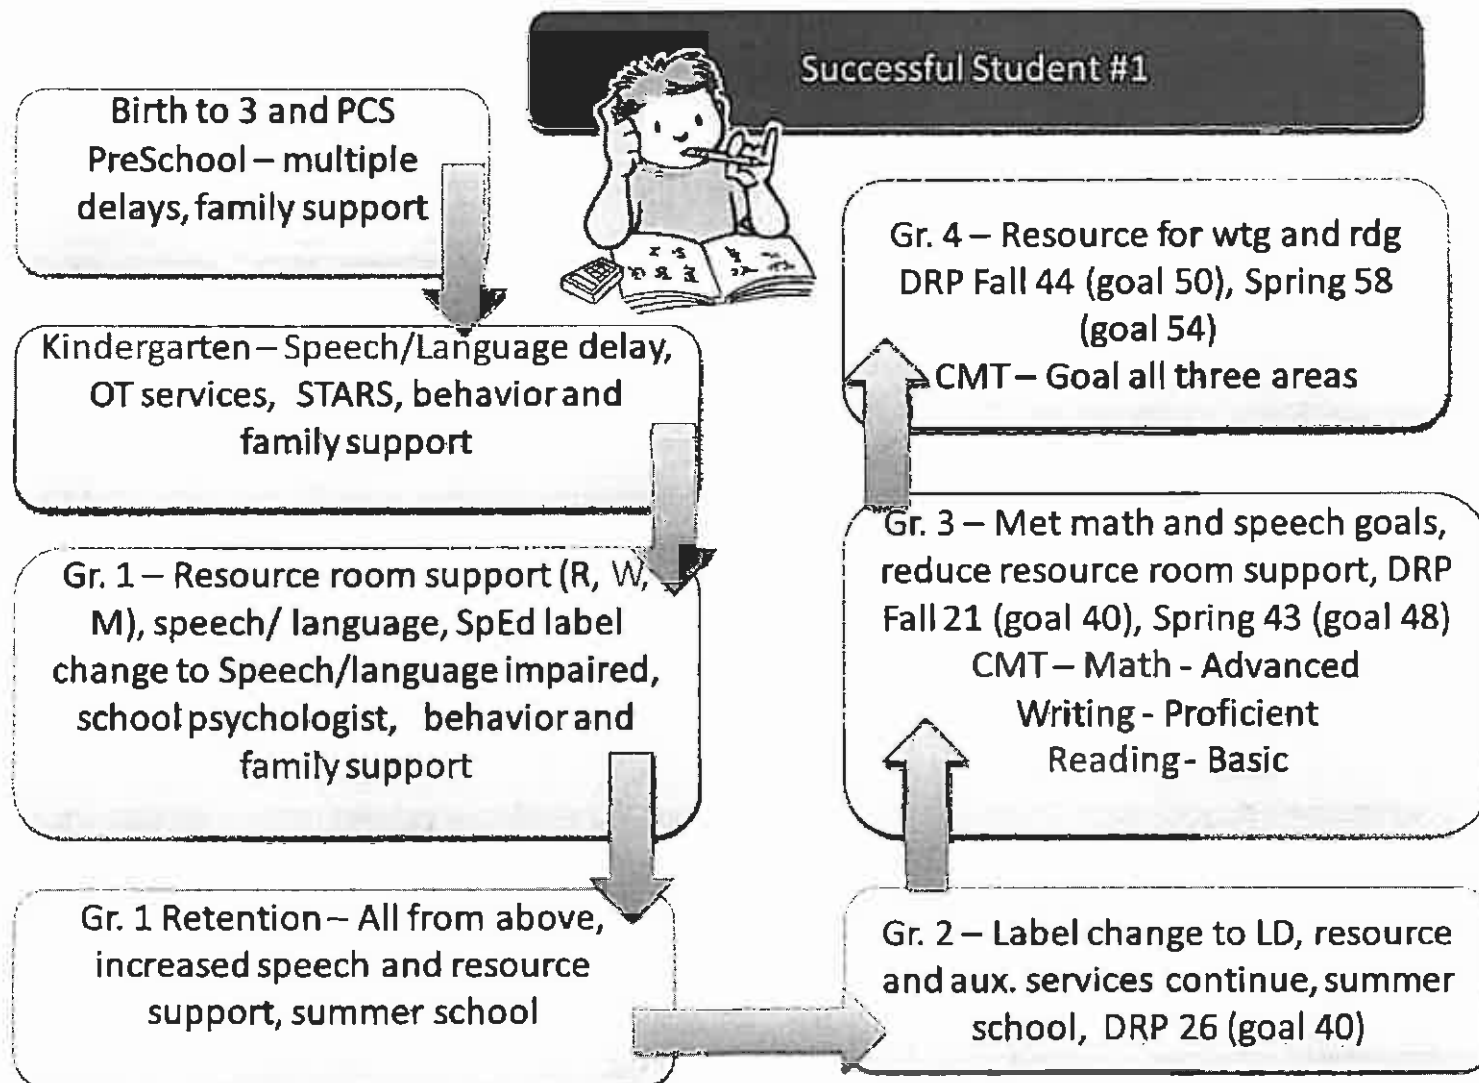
Successful Student #1

Birth to 3 and PCS PreSchool – multiple delays, family support

Kindergarten – Speech/Language delay, OT services, STARS, behavior and family support

Gr. 1 – Resource room support (R, W, M), speech/ language, SpEd label change to Speech/language impaired, school psychologist, behavior and family support

Gr. 1 Retention – All from above, increased speech and resource support, summer school

Gr. 2 – Label change to LD, resource and aux. services continue, summer school, DRP 26 (goal 40)

Gr. 3 – Met math and speech goals, reduce resource room support, DRP Fall 21 (goal 40), Spring 43 (goal 48)
CMT – Math - Advanced
Writing - Proficient
Reading - Basic

Gr. 4 – Resource for wtg and rdg
DRP Fall 44 (goal 50), Spring 58 (goal 54)
CMT – Goal all three areas